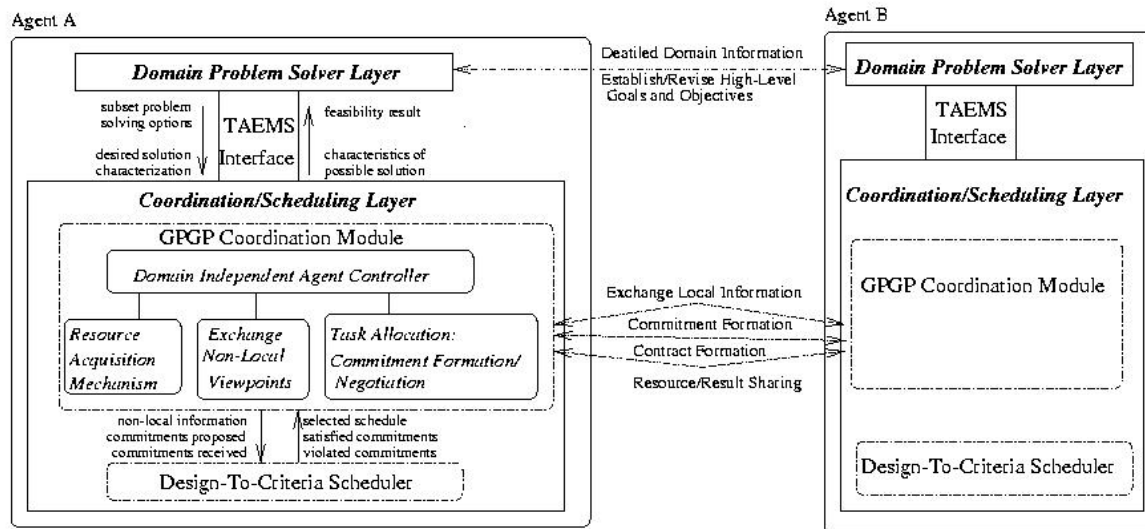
Agent A

Domain Problem Solver Layer

subset problem solving options

desired solution characterization

TAEMS Interface

feasibility result

characteristics of possible solution

Coordination/Scheduling Layer

GPGP Coordination Module

Domain Independent Agent Controller

Resource Acquisition Mechanism

Exchange Non-Local Viewpoints

Task Allocation: Commitment Formation/ Negotiation

non-local information commitments proposed commitments received

selected schedule satisfied commitments violated commitments

Design-To-Criteria Scheduler

Deatiled Domain Information

Establish/Revise High-Level Goals and Objectives

Exchange Local Information

Commitment Formation

Contract Formation

Resource/Result Sharing

Agent B

Domain Problem Solver Layer

TAEMS Interface

Coordination/Scheduling Layer

GPGP Coordination Module

Design-To-Criteria Scheduler